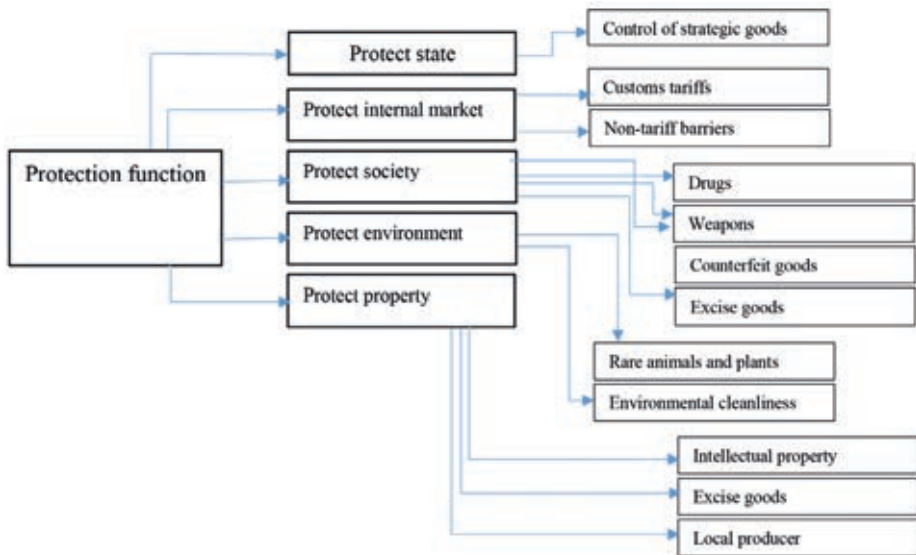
Protection function

Protect state

Protect internal market

Protect society

Protect environment

Protect property

Control of strategic goods

Customs tariffs

Non-tariff barriers

Drugs

Weapons

Counterfeit goods

Excise goods

Rare animals and plants

Environmental cleanliness

Intellectual property

Excise goods

Local producer